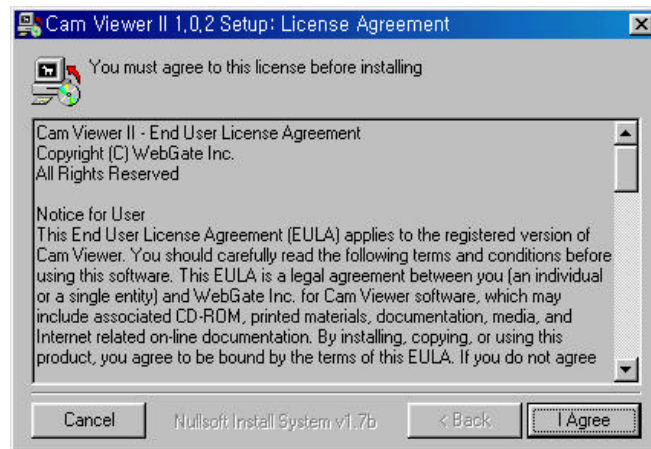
Cam Viewer II 1,0,2 Setup: License Agreement

You must agree to this license before installing

Cam Viewer II - End User License Agreement
Copyright (C) WebGate Inc.
All Rights Reserved

Notice for User
This End User License Agreement (EULA) applies to the registered version of Cam Viewer. You should carefully read the following terms and conditions before using this software. This EULA is a legal agreement between you (an individual or a single entity) and WebGate Inc. for Cam Viewer software, which may include associated CD-ROM, printed materials, documentation, media, and Internet related on-line documentation. By installing, copying, or using this product, you agree to be bound by the terms of this EULA. If you do not agree

Cancel

Nullsoft Install System v1.7b

< Back

I Agree